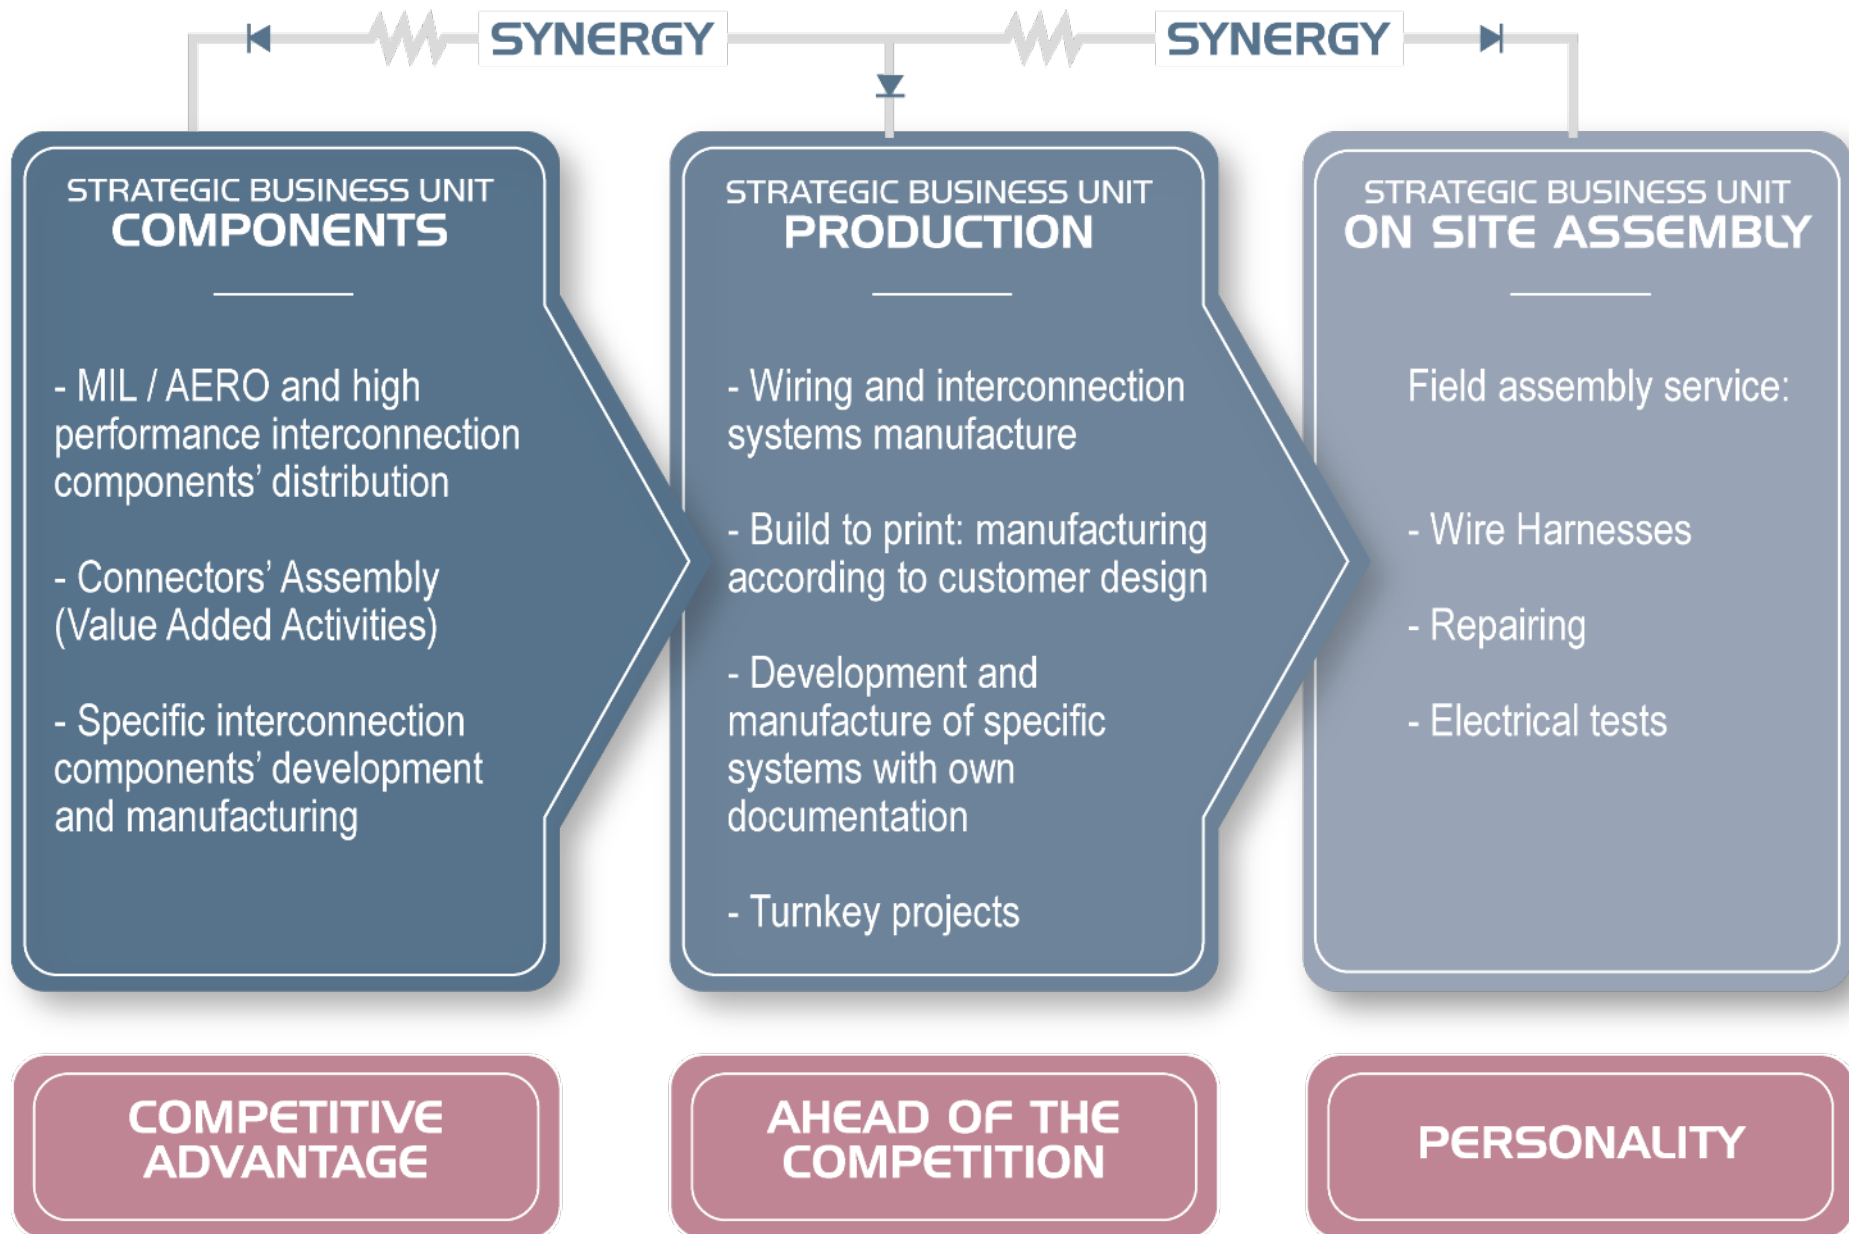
SYNERGY SYNERGY

STRATEGIC BUSINESS UNIT
COMPONENTS

- MIL / AERO and high performance interconnection components' distribution

- Connectors' Assembly (Value Added Activities)

- Specific interconnection components' development and manufacturing

STRATEGIC BUSINESS UNIT
PRODUCTION

- Wiring and interconnection systems manufacture

- Build to print: manufacturing according to customer design

- Development and manufacture of specific systems with own documentation

- Turnkey projects

STRATEGIC BUSINESS UNIT
ON SITE ASSEMBLY

Field assembly service:

- Wire Harnesses

- Repairing

- Electrical tests

COMPETITIVE ADVANTAGE

AHEAD OF THE COMPETITION

PERSONALITY